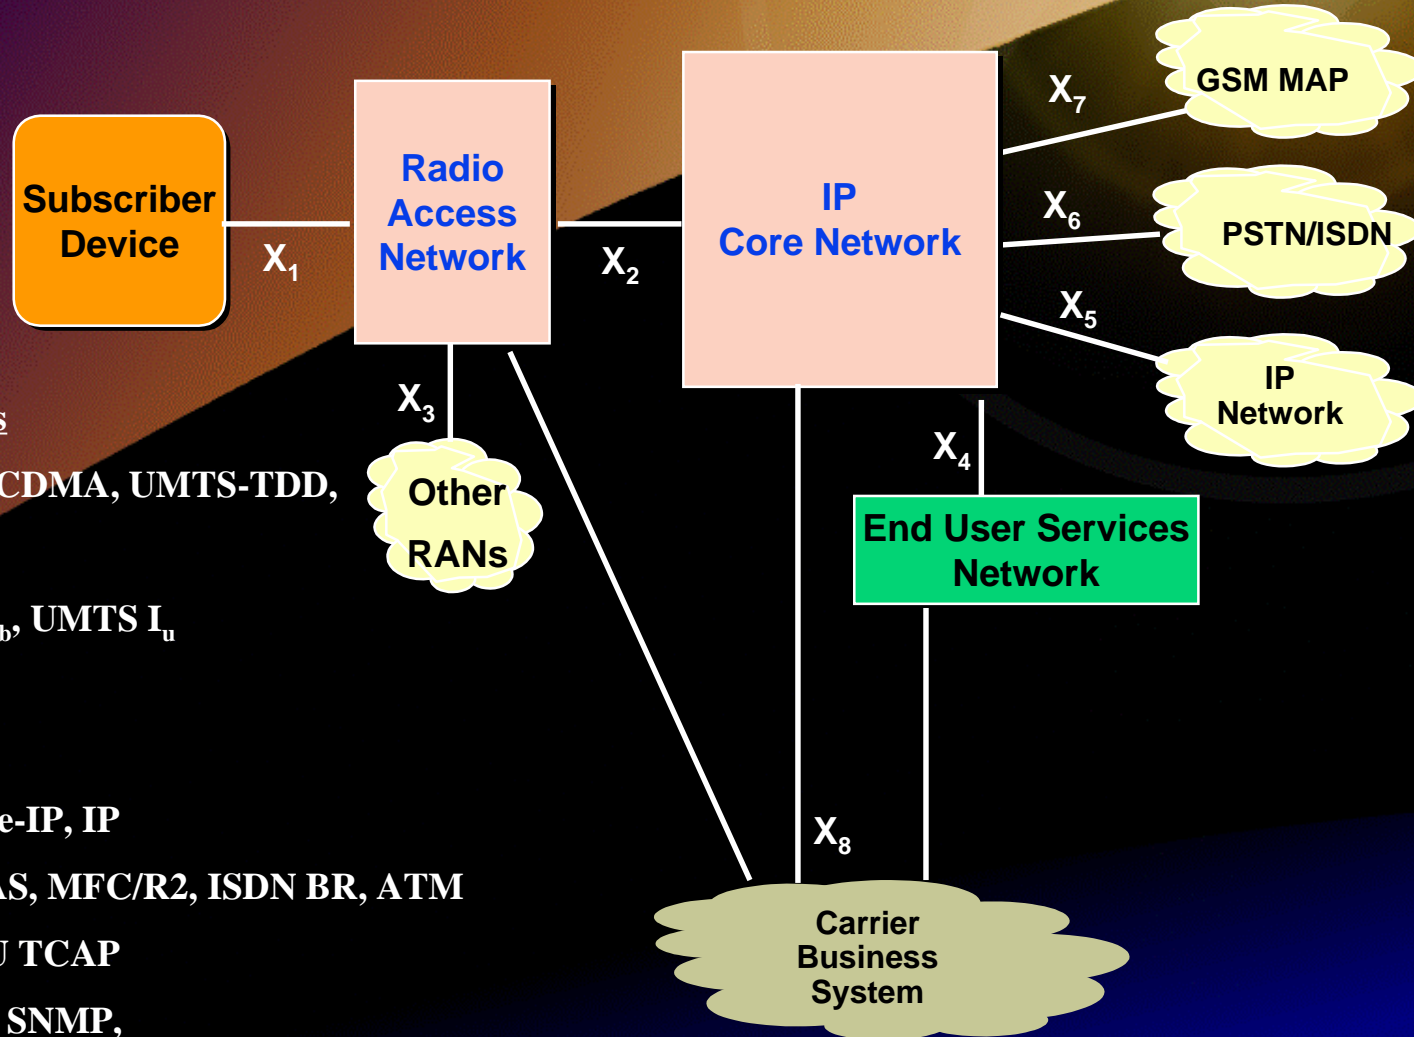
Subscriber Device

$X_1$

Radio Access Network

$X_2$

IP Core Network

$X_7$

GSM MAP

$X_6$

PSTN/ISDN

$X_5$

IP Network

$X_3$

Other RANs

$X_4$

End User Services Network

$X_8$

Carrier Business System

s

CDMA, UMTS-TDD,

b, UMTS $I_u$

e-IP, IP

AS, MFC/R2, ISDN BR, ATM

J TCAP

SNMP,